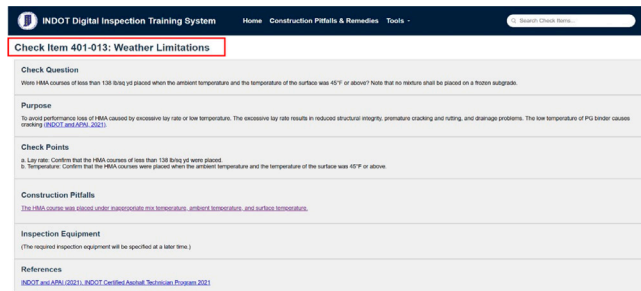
INDOT Digital Inspection Training System

Home Construction Pitfalls & Remedies Tools -

Search Check Items...

Check Item 401-013: Weather Limitations

Check Question

Were HMA courses of less than 138 lb/sq yd placed when the ambient temperature and the temperature of the surface was 45°F or above? Note that no mixture shall be placed on a frozen subgrade.

Purpose

To avoid performance loss of HMA caused by excessive lay rate or low temperature. The excessive lay rate results in reduced structural integrity, premature cracking and rutting, and drainage problems. The low temperature of PG binder causes cracking (INDOT and APAI, 2021).

Check Points

a. Lay rate: Confirm that the HMA courses of less than 138 lb/sq yd were placed.
b. Temperature: Confirm that the HMA courses were placed when the ambient temperature and the temperature of the surface was 45°F or above.

Construction Pitfalls

The HMA course was placed under inappropriate mix temperature, ambient temperature, and surface temperature.

Inspection Equipment

(The required inspection equipment will be specified at a later time.)

References

INDOT and APAI (2021), INDOT Certified Asphalt Technician Program 2021